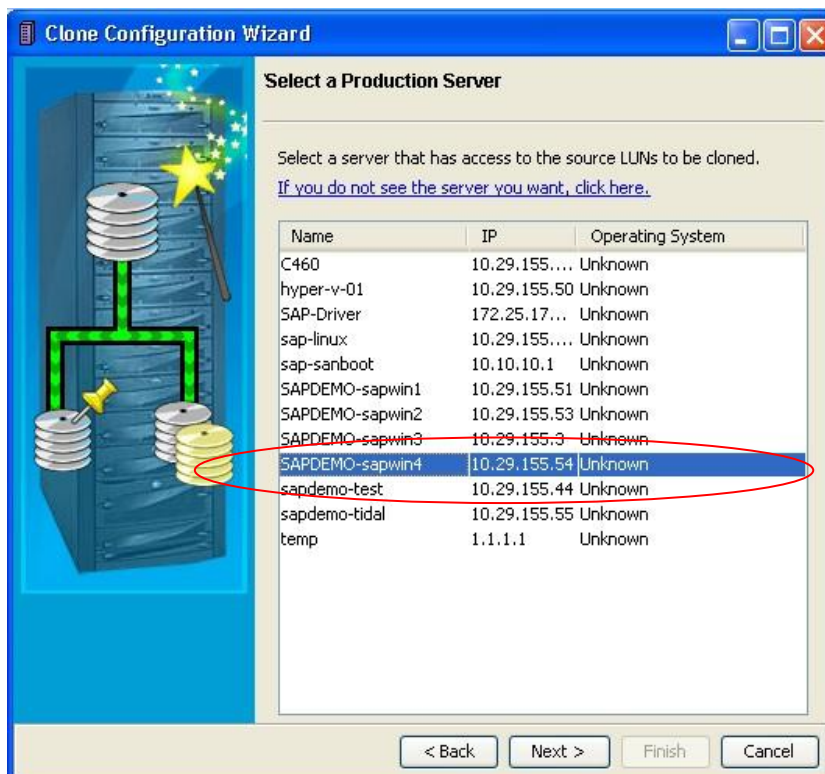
Clone Configuration Wizard

Select a Production Server

Select a server that has access to the source LUNs to be cloned.

If you do not see the server you want, click here.

| Name | IP | Operating System |
|---|---|---|
| C460 | 10.29.155.... | Unknown |
| hyper-v-01 | 10.29.155.50 | Unknown |
| SAP-Driver | 172.25.17... | Unknown |
| sap-linux | 10.29.155.... | Unknown |
| sap-sanboot | 10.10.10.1 | Unknown |
| SAPDEMO-sapwin1 | 10.29.155.51 | Unknown |
| SAPDEMO-sapwin2 | 10.29.155.53 | Unknown |
| SAPDEMO-sapwin3 | 10.29.155.3 | Unknown |
| SAPDEMO-sapwin4 | 10.29.155.54 | Unknown |
| sapdemo-test | 10.29.155.44 | Unknown |
| sapdemo-tidal | 10.29.155.55 | Unknown |
| temp | 1.1.1.1 | Unknown |

< Back | Next > | Finish | Cancel